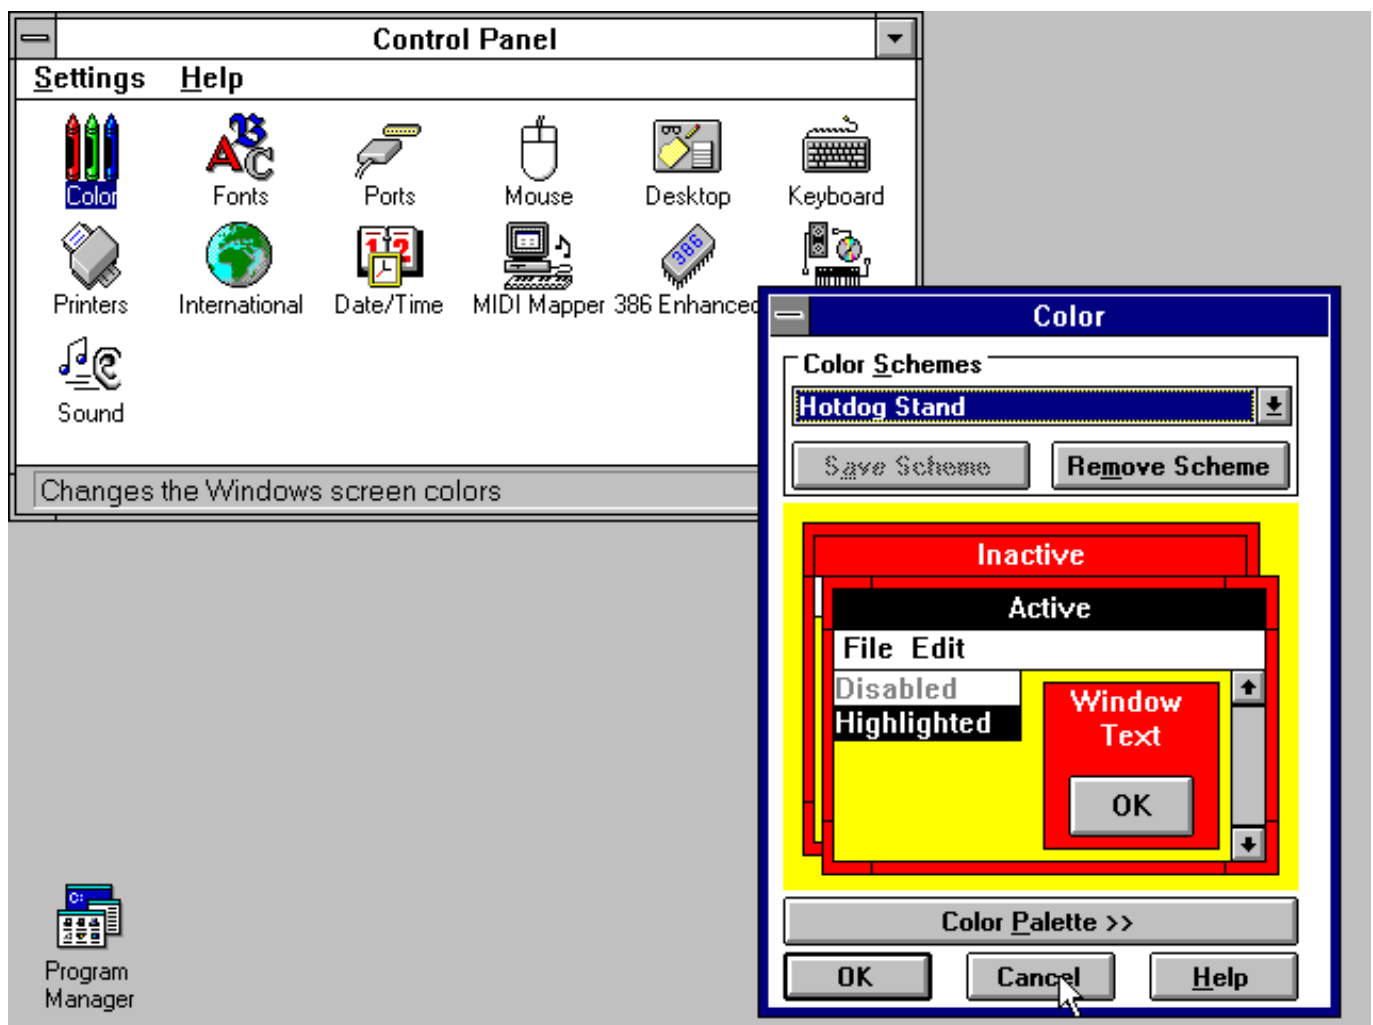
Control Panel

Settings Help

Color
Fonts
Ports
Mouse
Desktop
Keyboard
Printers
International
Date/Time
MIDI Mapper
386 Enhanced
Sound

Changes the Windows screen colors

Color

Color Schemes

Hotdog Stand

Save Scheme
Remove Scheme

Inactive
Active
File Edit
Disabled
Highlighted
Window Text
OK

Color Palette >>

OK
Cancel
Help

Program Manager